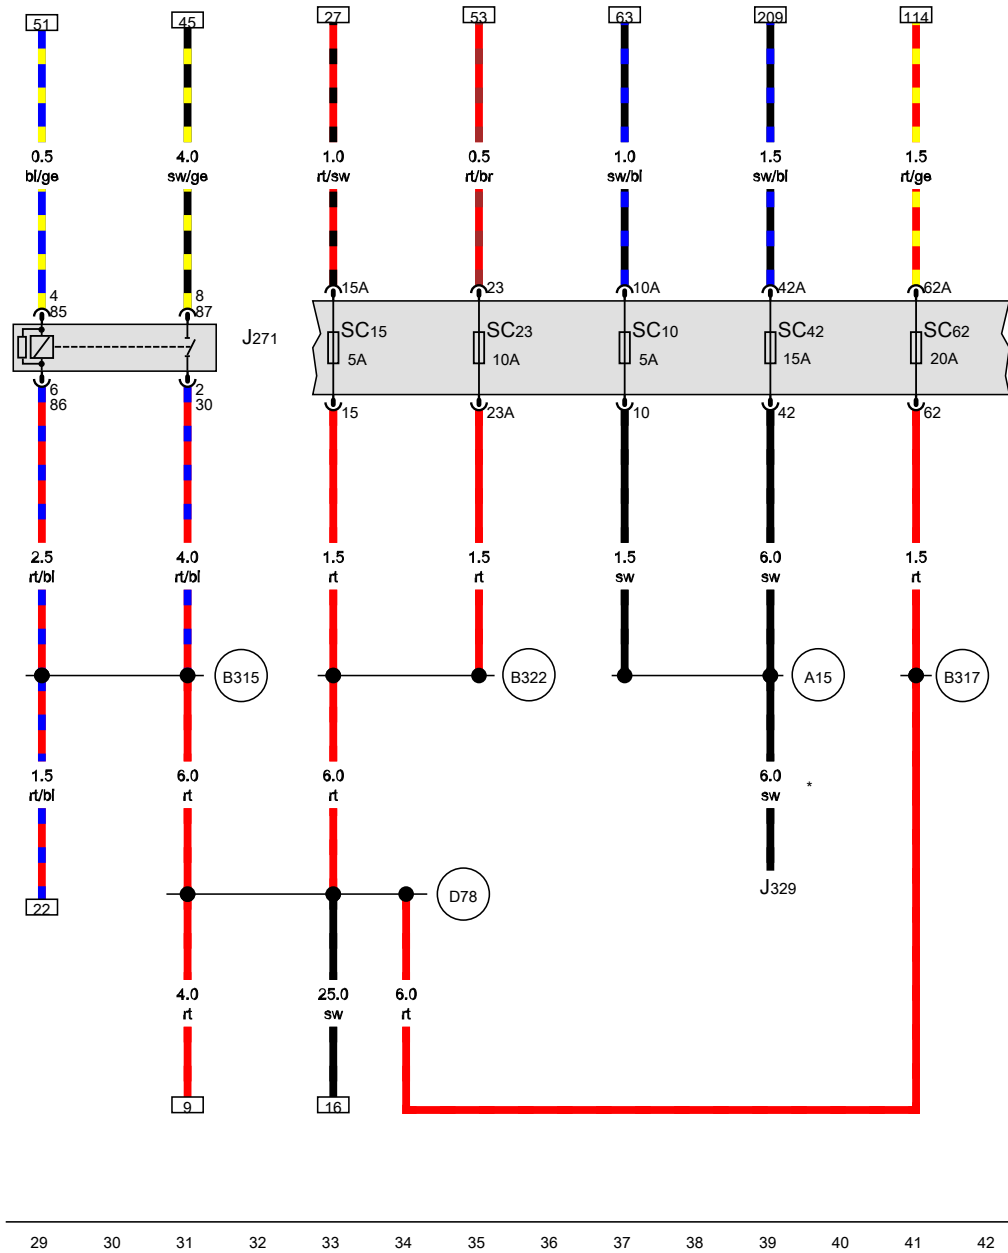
51
45
27
53
63
209
114

0.5
bl/ge
4.0
sw/ge
1.0
rt/sw
0.5
rt/br
1.0
sw/bl
1.5
sw/bl
1.5
rt/ge

4
85
8
87
J271
15A
23
10A
42A
62A
SC15
5A
SC23
10A
SC10
5A
SC42
15A
SC62
20A
6
86
2
30
15
23A
10
42
62

2.5
rt/bl
4.0
rt/bl
1.5
rt
1.5
rt
1.5
sw
6.0
sw
1.5
rt

B315
B322
A15
B317

1.5
rt/bl
6.0
rt
6.0
rt
6.0
sw
*
22
J329

D78

4.0
rt
25.0
sw
6.0
rt

9
16

29 30 31 32 33 34 35 36 37 38 39 40 41 42